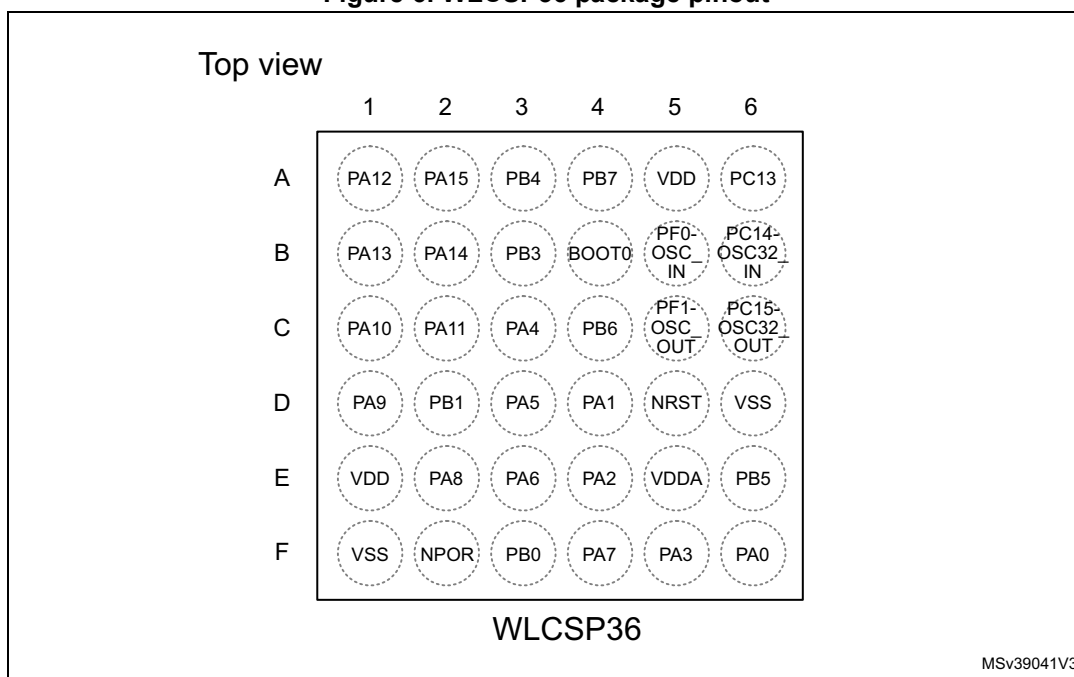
Top view

| | 1 | 2 | 3 | 4 | 5 | 6 |
|---|---|---|---|---|---|---|
| A | PA12 | PA15 | PB4 | PB7 | VDD | PC13 |
| B | PA13 | PA14 | PB3 | BOOT0 | PF0-OSC_IN | PC14-OSC32_IN |
| C | PA10 | PA11 | PA4 | PB6 | PF1-OSC_OUT | PC15-OSC32_OUT |
| D | PA9 | PB1 | PA5 | PA1 | NRST | VSS |
| E | VDD | PA8 | PA6 | PA2 | VDDA | PB5 |
| F | VSS | NPOR | PB0 | PA7 | PA3 | PA0 |

WLCSP36

MSv39041V3